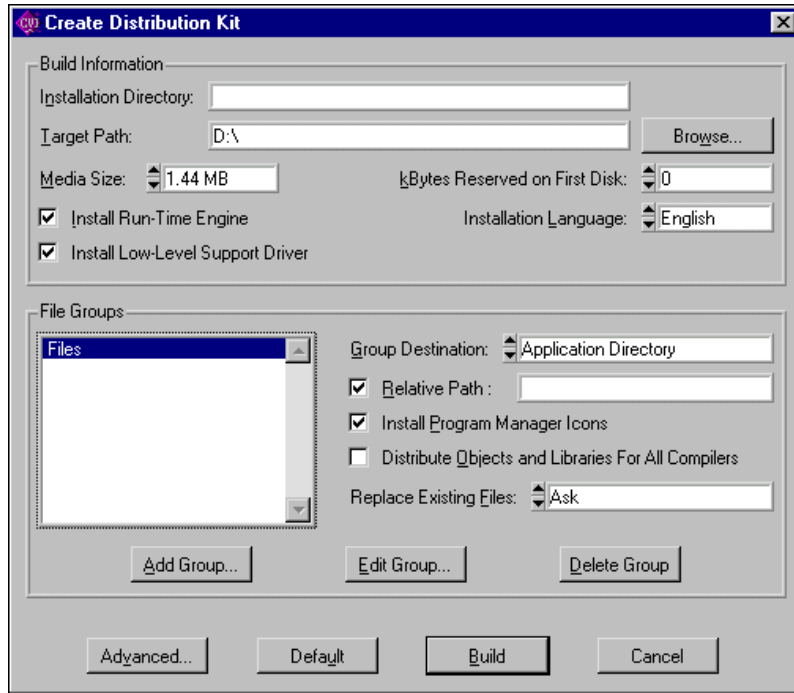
Create Distribution Kit

Build Information

Installation Directory:

Target Path: D:\

Browse...

Media Size: 1.44 MB

kBytes Reserved on First Disk: 0

Install Run-Time Engine

Installation Language: English

Install Low-Level Support Driver

File Groups

Files

Group Destination: Application Directory

Relative Path :

Install Program Manager Icons

Distribute Objects and Libraries For All Compilers

Replace Existing Files: Ask

Add Group...

Edit Group...

Delete Group

Advanced...

Default

Build

Cancel